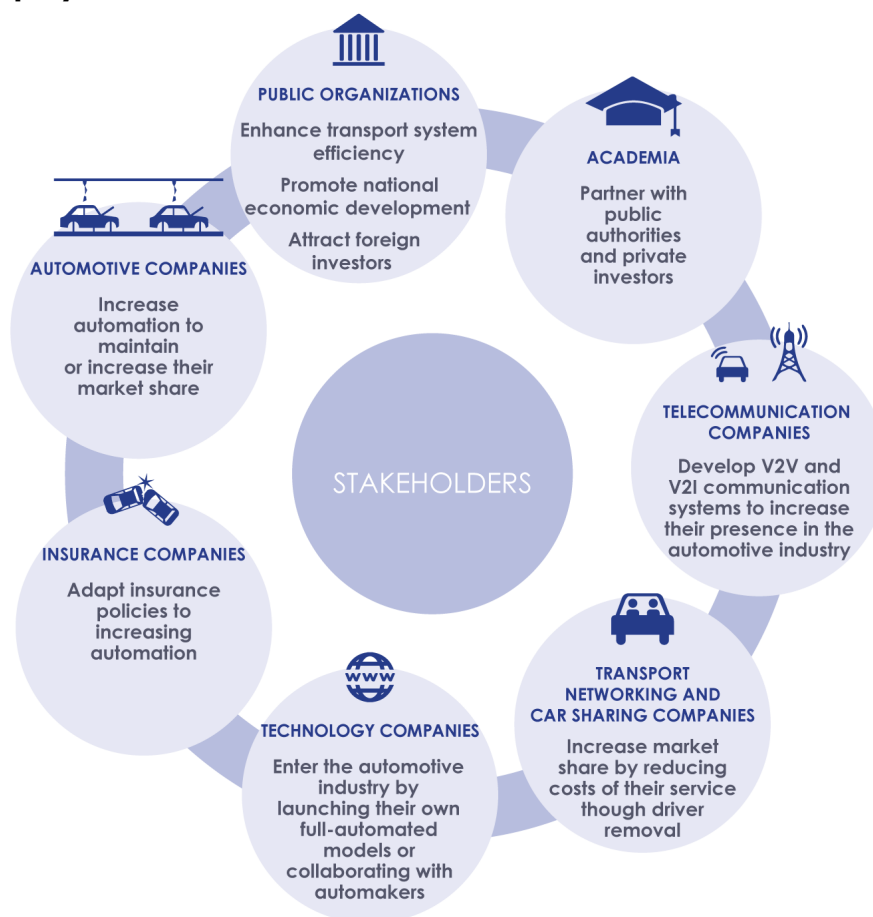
PUBLIC ORGANIZATIONS

Enhance transport system efficiency

Promote national economic development

Attract foreign investors

ACADEMIA

Partner with public authorities and private investors

TELECOMMUNICATION COMPANIES

Develop V2V and V2I communication systems to increase their presence in the automotive industry

TRANSPORT NETWORKING AND CAR SHARING COMPANIES

Increase market share by reducing costs of their service though driver removal

www

TECHNOLOGY COMPANIES

Enter the automotive industry by launching their own full-automated models or collaborating with automakers

INSURANCE COMPANIES

Adapt insurance policies to increasing automation

AUTOMOTIVE COMPANIES

Increase automation to maintain or increase their market share

STAKEHOLDERS